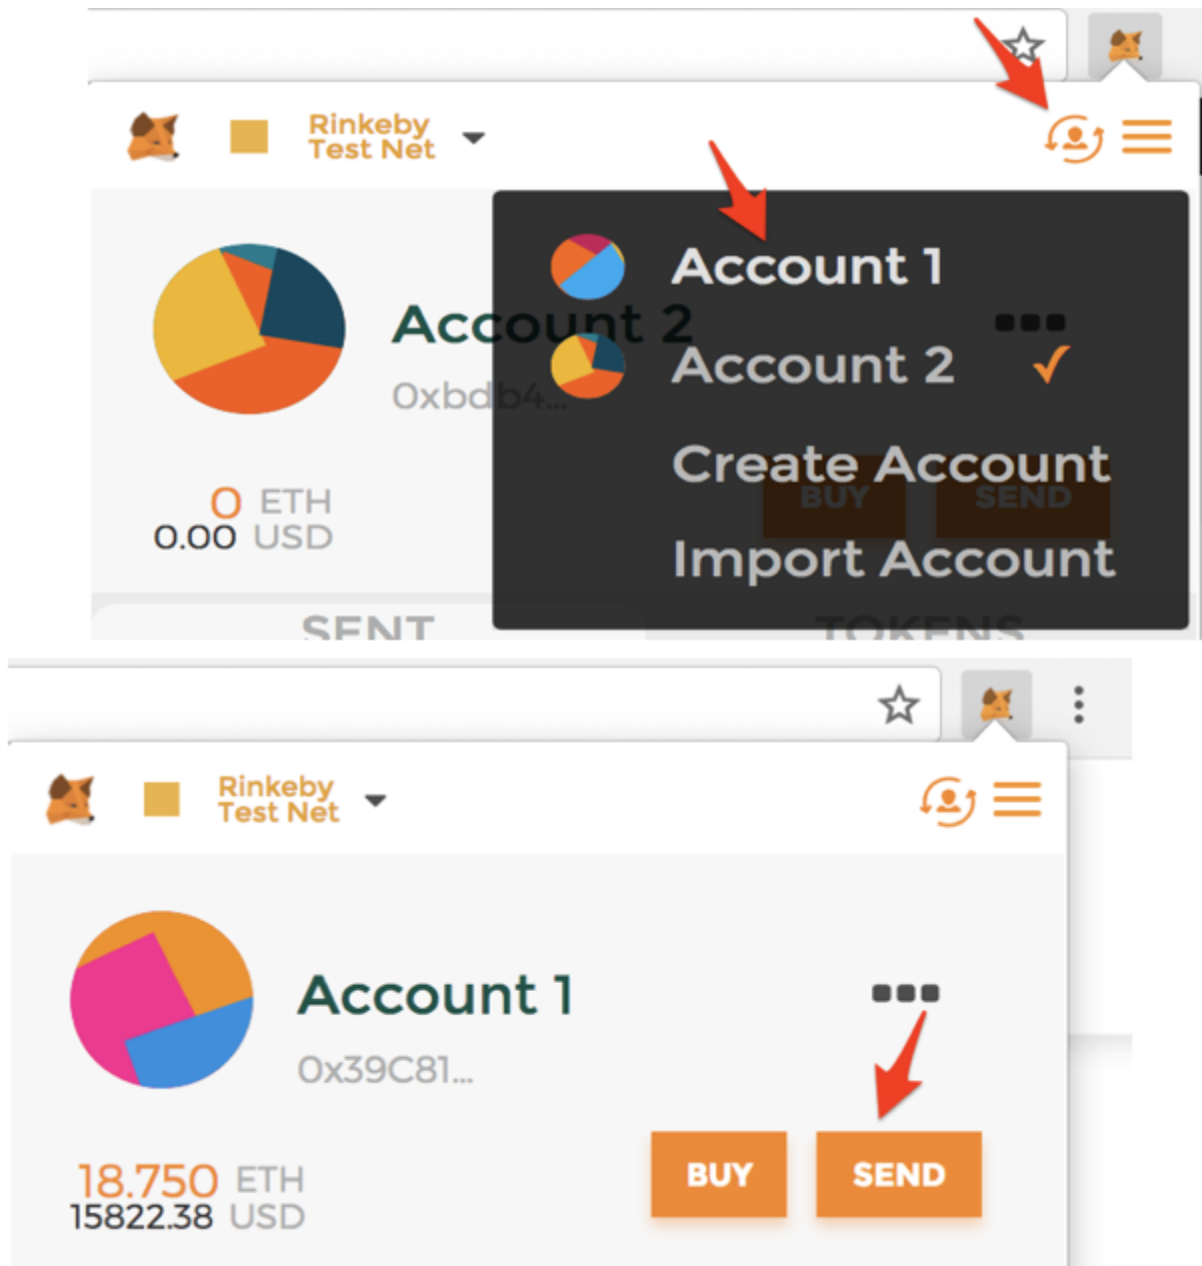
Rinkeby Test Net

Account 2

0xbdb4...

0 ETH
0.00 USD

SENT

Account 1

Account 2 ✓

Create Account

Import Account

BUY SEND

TOKENS

Rinkeby Test Net

Account 1

0x39C81...

18.750 ETH
15822.38 USD

BUY

SEND